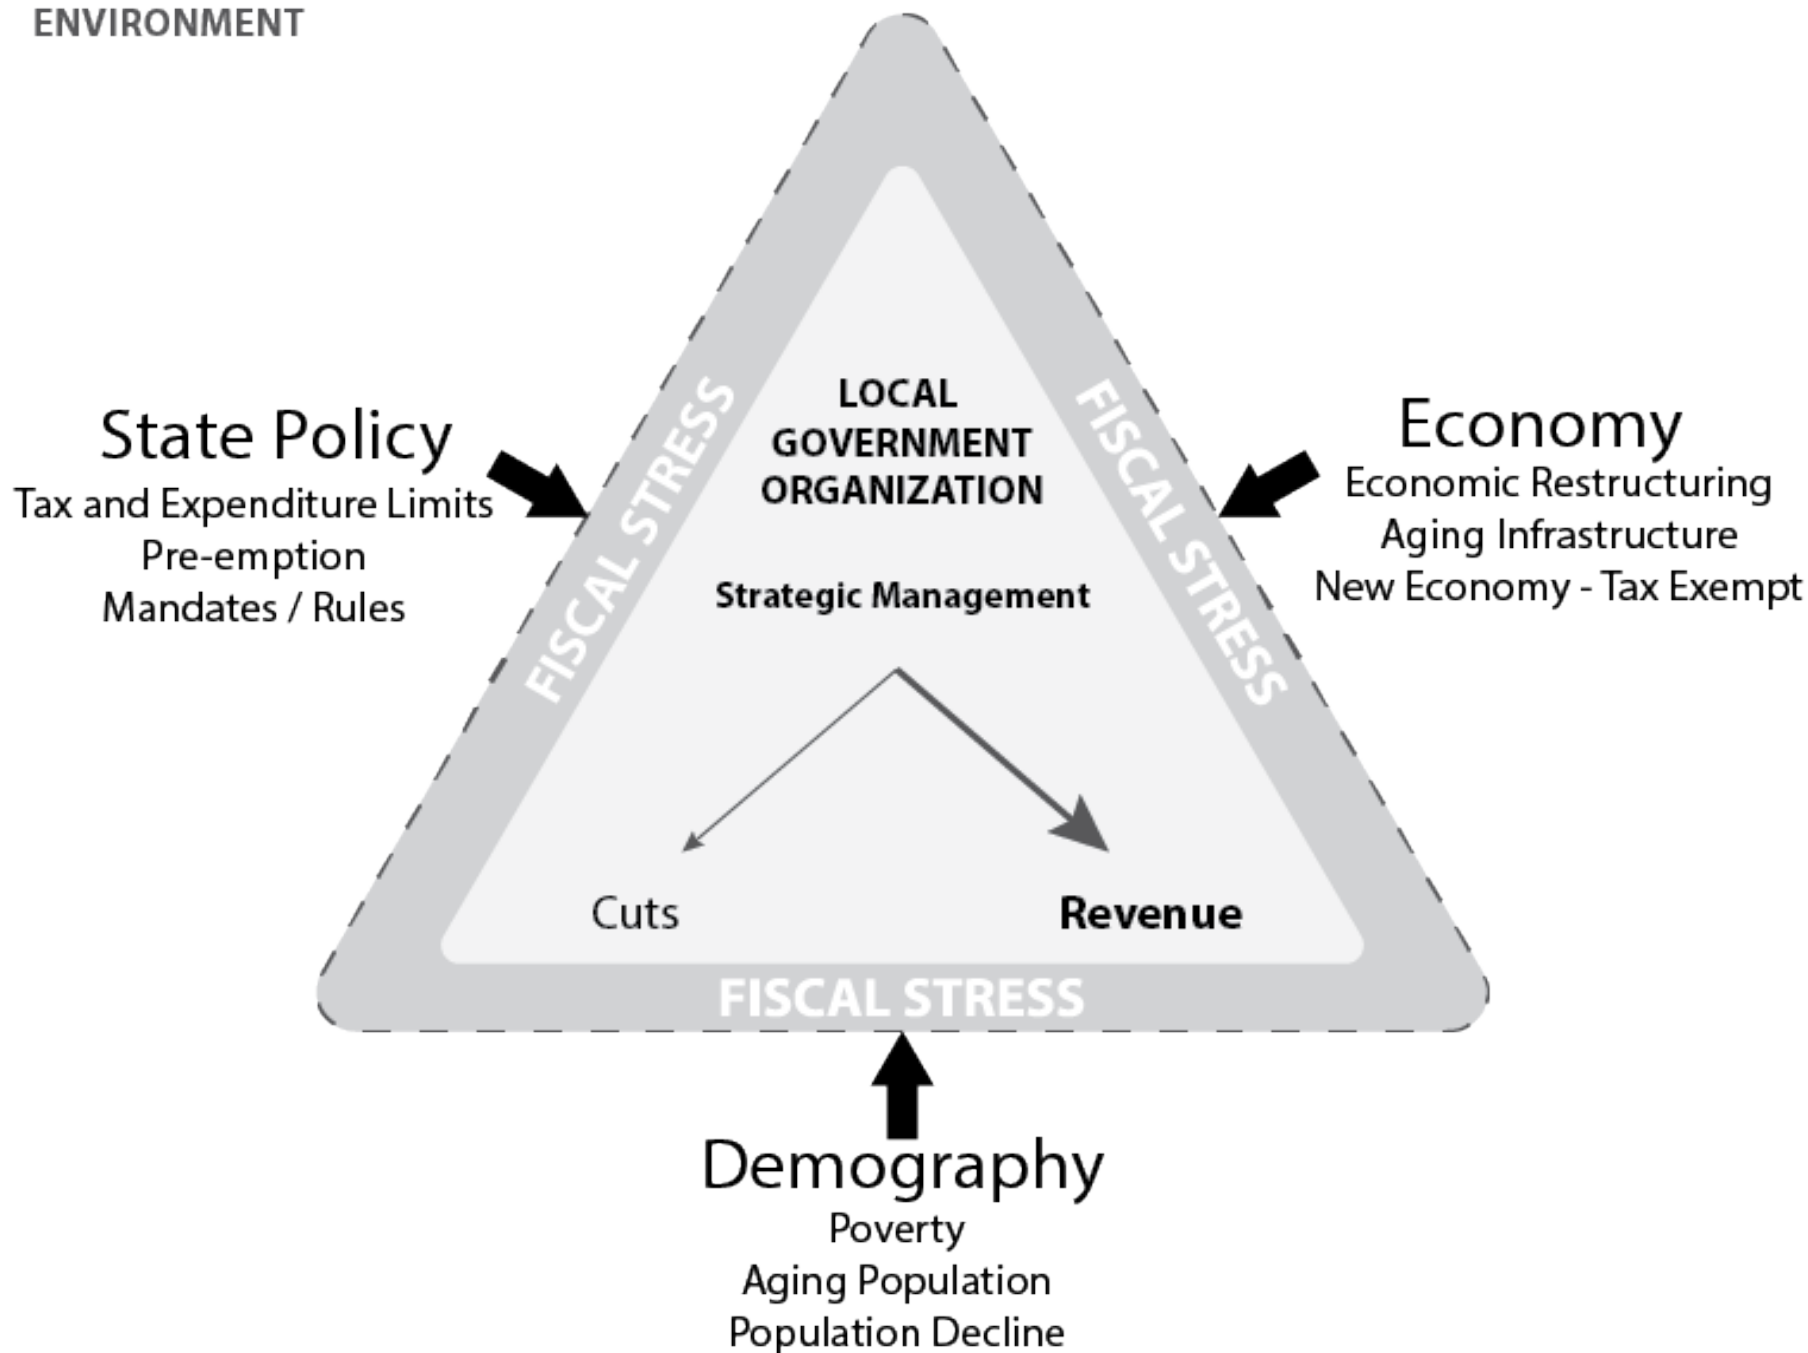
ENVIRONMENT

State Policy
Tax and Expenditure Limits
Pre-emption
Mandates / Rules

FISCAL STRESS

LOCAL GOVERNMENT ORGANIZATION

Strategic Management

Cuts

Revenue

FISCAL STRESS

Economy
Economic Restructuring
Aging Infrastructure
New Economy - Tax Exempt

FISCAL STRESS

Demography
Poverty
Aging Population
Population Decline